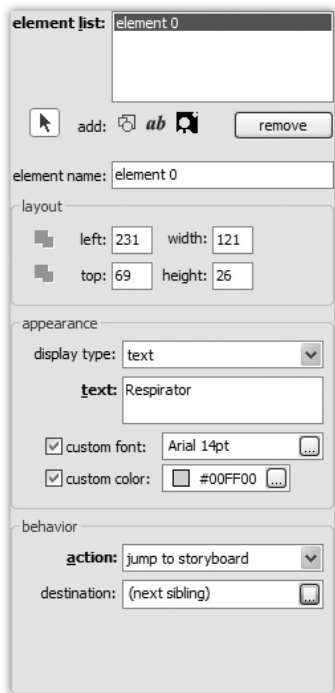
element list: element 0

add: ab

remove

element name: element 0

layout

left: 231 width: 121

top: 69 height: 26

appearance

display type: text

text: Respirator

custom font: Arial 14pt ...

custom color: #00FF00 ...

behavior

action: jump to storyboard

destination: (next sibling) ...